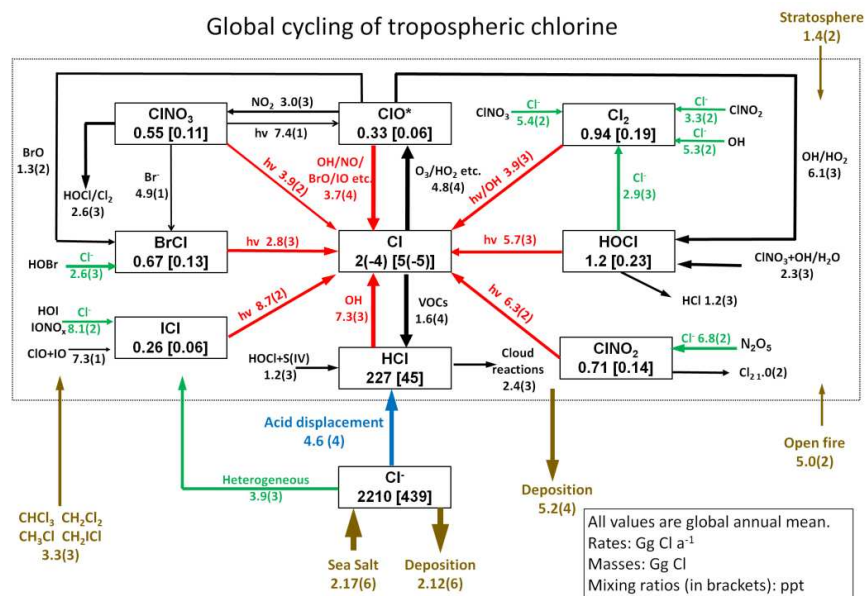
Global cycling of tropospheric chlorine

Stratosphere
1.4(2)

$ClNO_3$
0.55 [0.11]

$NO_2$ 3.0(3)
hv 7.4(1)

ClO*
0.33 [0.06]

$ClNO_3$ $Cl^-$ 5.4(2)

$Cl_2$
0.94 [0.19]

$Cl^-$ 3.3(2) $ClNO_2$
$Cl^-$ 5.3(2) OH

BrO
1.3(2)

HOCl/$Cl_2$
2.6(3)

$Br^-$
4.9(1)

hv 3.9(2)

OH/NO/
BrO/IO etc.
3.7(4)

$O_3/HO_2$ etc.
4.8(4)

hv/OH 3.9(3)

$Cl^-$
2.9(3)

OH/$HO_2$
6.1(3)

HOBr $Cl^-$ 2.6(3)

BrCl
0.67 [0.13]

hv 2.8(3)

Cl
2(-4) [5(-5)]

hv 5.7(3)

HOCl
1.2 [0.23]

$ClNO_3$+OH/$H_2O$
2.3(3)

HCl 1.2(3)

HOI
$IONO_x$ $Cl^-$ 8.1(2)
ClO+IO 7.3(1)

ICl
0.26 [0.06]

hv 8.7(2)

OH
7.3(2)

VOCs
1.6(4)

hv 6.3(2)

$ClNO_2$
0.71 [0.14]

$Cl^-$ 6.8(2) $N_2O_5$

HOCl+S(IV)
1.2(3)

HCl
227 [45]

Cloud
reactions
2.4(3)

$Cl_2$ 1.0(2)

Acid displacement
4.6 (4)

Open fire
5.0(2)

Heterogeneous
3.9(3)

$Cl^-$
2210 [439]

Deposition
5.2(4)

$CHCl_3$ $CH_2Cl_2$
$CH_3Cl$ $CH_2ICl$
3.3(3)

Sea Salt
2.17(6)

Deposition
2.12(6)

All values are global annual mean.
Rates: Gg Cl $a^{-1}$
Masses: Gg Cl
Mixing ratios (in brackets): ppt